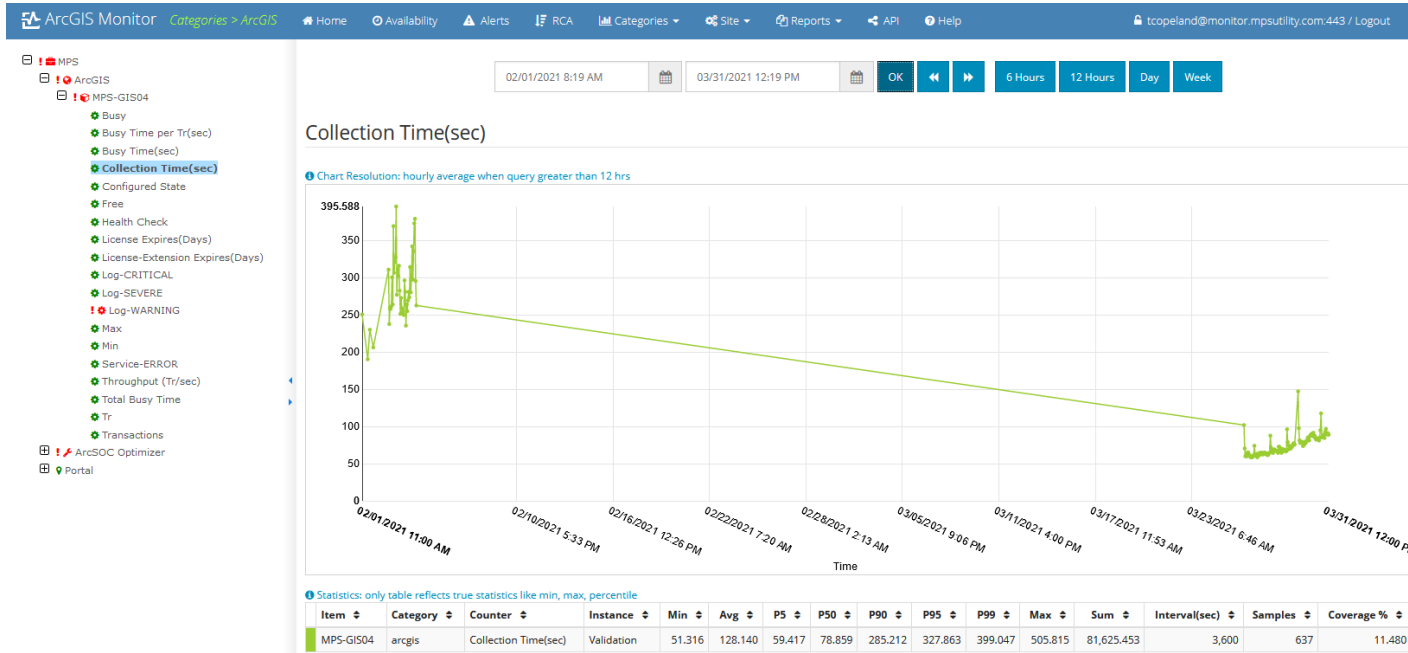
ArcGIS Monitor Categories > ArcGIS Home Availability Alerts RCA Categories Site Reports API Help tcopeland@monitor.mpsutility.com:443 / Logout

MPS
ArcGIS
MPS-GIS04
Busy
Busy Time per Tr(sec)
Busy Time(sec)
Collection Time(sec)
Configured State
Free
Health Check
License Expires(Days)
License-Extension Expires(Days)
Log-CRITICAL
Log-SEVERE
Log-WARNING
Max
Min
Service-ERROR
Throughput (Tr/sec)
Total Busy Time
Tr
Transactions
ArcSOC Optimizer
Portal

02/01/2021 8:19 AM 03/31/2021 12:19 PM OK 6 Hours 12 Hours Day Week

Collection Time(sec)

Chart Resolution: hourly average when query greater than 12 hrs

395.588
350
300
250
200
150
100
50
0
02/01/2021 11:00 AM 02/10/2021 5:33 PM 02/16/2021 12:26 PM 02/22/2021 7:20 AM 02/28/2021 2:13 AM 03/05/2021 9:06 PM 03/11/2021 4:00 PM 03/17/2021 11:53 AM 03/23/2021 6:46 AM 03/31/2021 12:00 P
Time

Statistics: only table reflects true statistics like min, max, percentile

| Item | Category | Counter | Instance | Min | Avg | P5 | P50 | P90 | P95 | P99 | Max | Sum | Interval(sec) | Samples | Coverage % |
|---|---|---|---|---|---|---|---|---|---|---|---|---|---|---|---|
| MPS-GIS04 | arcgis | Collection Time(sec) | Validation | 51.316 | 128.140 | 59.417 | 78.859 | 285.212 | 327.863 | 399.047 | 505.815 | 81,625.453 | 3,600 | 637 | 11.480 |